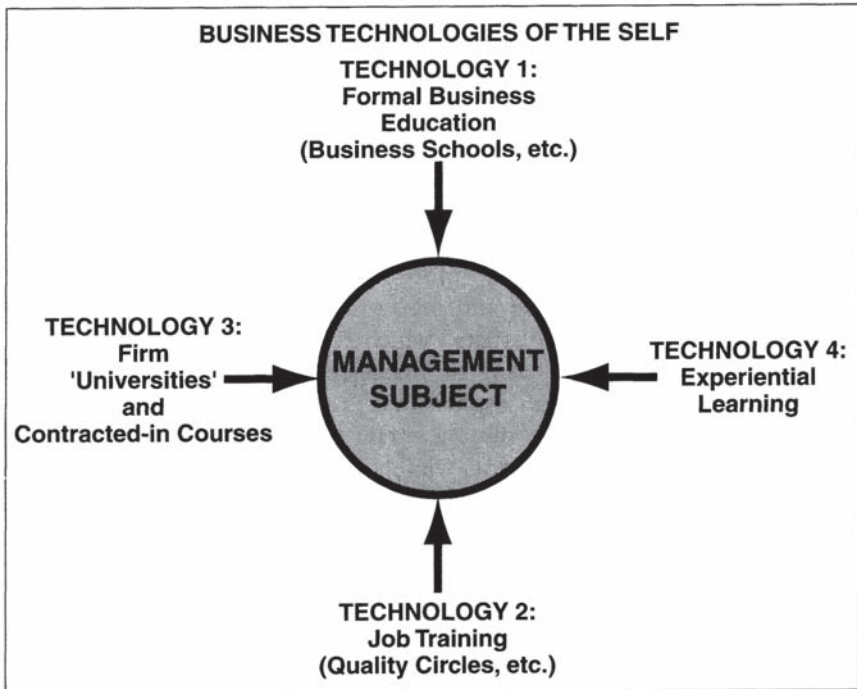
BUSINESS TECHNOLOGIES OF THE SELF

TECHNOLOGY 1:
Formal Business
Education
(Business Schools, etc.)

TECHNOLOGY 3:
Firm
'Universities'
and
Contracted-in Courses

MANAGEMENT
SUBJECT

TECHNOLOGY 4:
Experiential
Learning

TECHNOLOGY 2:
Job Training
(Quality Circles, etc.)